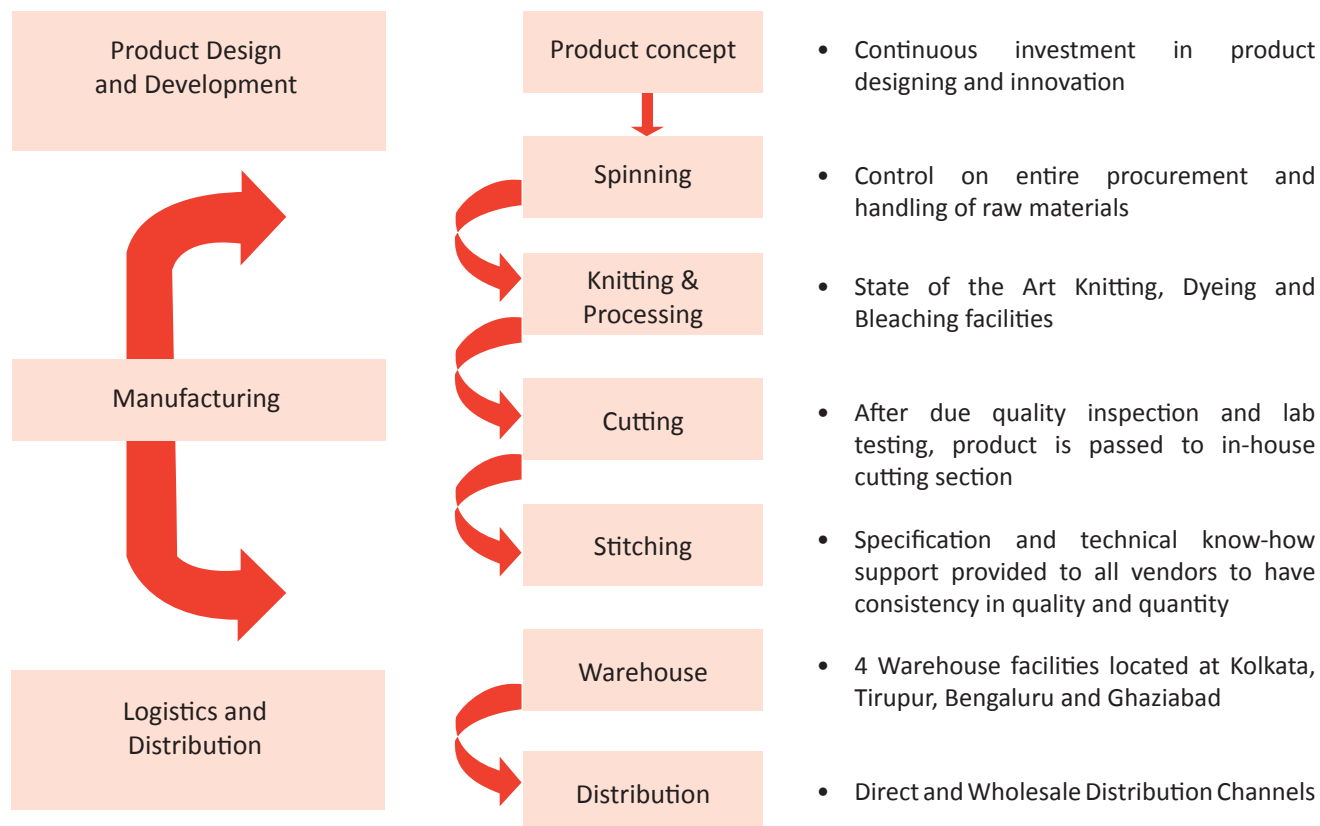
Product Design and Development

Manufacturing

Logistics and Distribution

Product concept

Spinning

Knitting & Processing

Cutting

Stitching

Warehouse

Distribution

• Continuous investment in product designing and innovation

• Control on entire procurement and handling of raw materials

• State of the Art Knitting, Dyeing and Bleaching facilities

• After due quality inspection and lab testing, product is passed to in-house cutting section

• Specification and technical know-how support provided to all vendors to have consistency in quality and quantity

• 4 Warehouse facilities located at Kolkata, Tirupur, Bengaluru and Ghaziabad

• Direct and Wholesale Distribution Channels